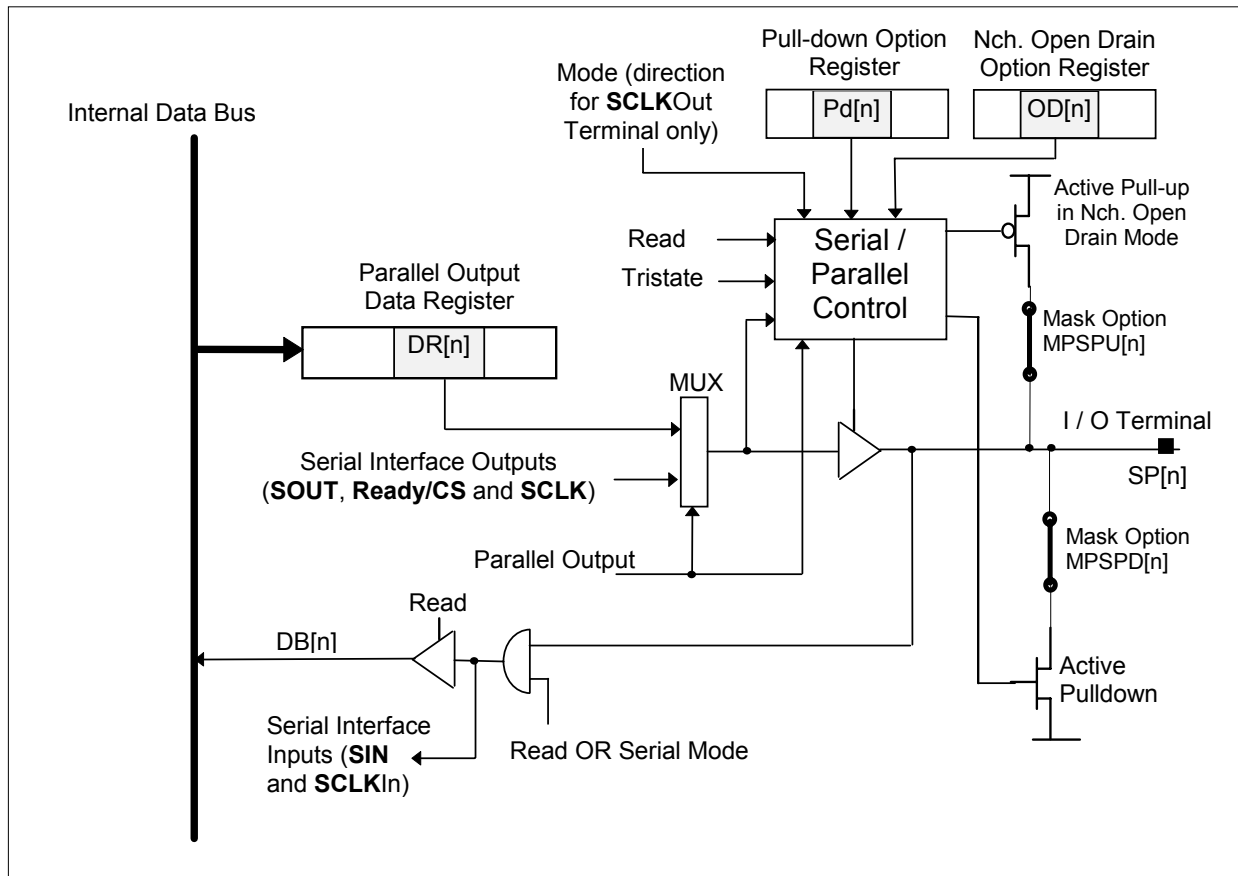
Pull-down Option Register

Nch. Open Drain Option Register

Mode (direction for **SCLK**Out Terminal only)

Pd[n]

OD[n]

Internal Data Bus

Active Pull-up in Nch. Open Drain Mode

Read

Tristate

Serial / Parallel Control

Parallel Output Data Register

DR[n]

Mask Option MPSPU[n]

MUX

I / O Terminal

SP[n]

Serial Interface Outputs (**SOUT**, **Ready/CS** and **SCLK**)

Mask Option MPSPD[n]

Parallel Output

Read

DB[n]

Active Pulldown

Serial Interface Inputs (**SIN** and **SCLK**In)

Read OR Serial Mode